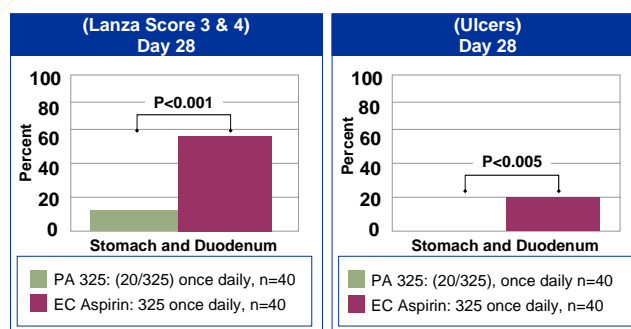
(Lanza Score 3 & 4)
Day 28

100
80
60
40
20
0
Percent
P<0.001
Stomach and Duodenum

PA 325: (20/325) once daily, n=40
EC Aspirin: 325 once daily, n=40

(Ulcers)
Day 28

100
80
60
40
20
0
Percent
P<0.005
Stomach and Duodenum

PA 325: (20/325), once daily n=40
EC Aspirin: 325 once daily, n=40